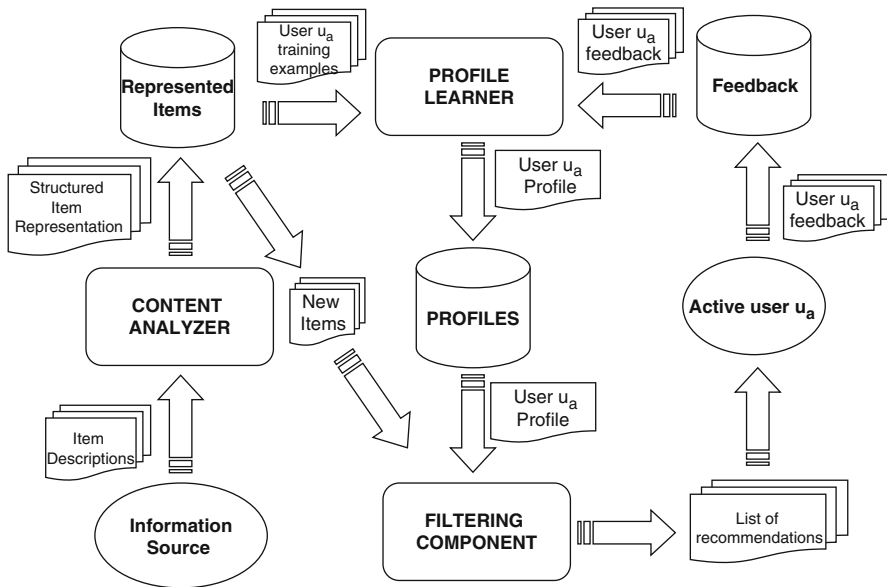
Represented Items

User $u_a$ training examples

PROFILE LEARNER

User $u_a$ feedback

Feedback

Structured Item Representation

User $u_a$ Profile

User $u_a$ feedback

CONTENT ANALYZER

New Items

PROFILES

Active user $u_a$

User $u_a$ Profile

Item Descriptions

Information Source

FILTERING COMPONENT

List of recommendations